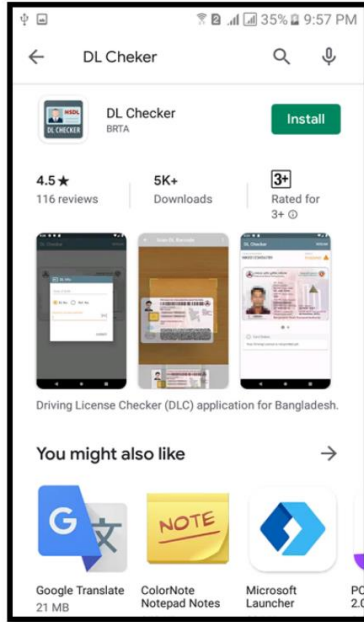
35% 9:57 PM

DL Cheker

NSDL
DL CHECKER

DL Checker
BRTA

Install

4.5 ★
116 reviews

5K+
Downloads

3+
Rated for 3+ ⓘ

Driving License Checker (DLC) application for Bangladesh.

You might also like

G
NOTE

Google Translate
21 MB

ColorNote Notepad Notes

Microsoft Launcher

PC
2.0